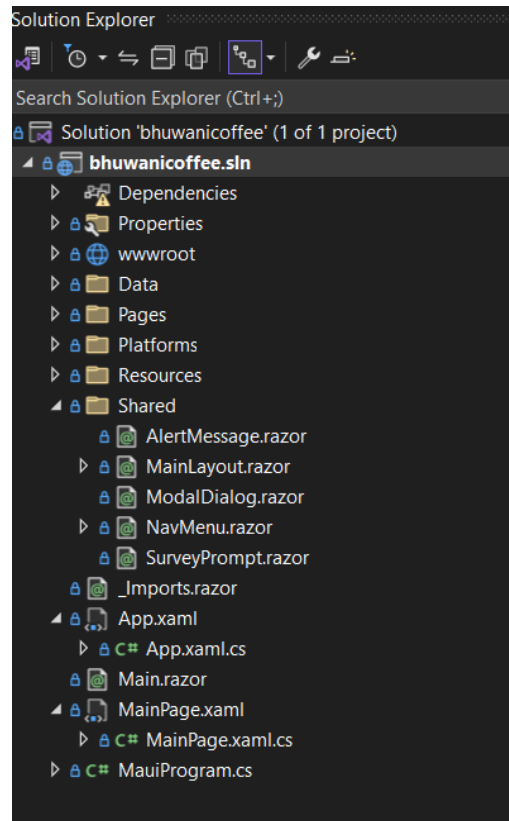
Solution Explorer

Search Solution Explorer (Ctrl+;)

Solution 'bhuwanicoffee' (1 of 1 project)
bhuwanicoffee.sln
Dependencies
Properties
wwwroot
Data
Pages
Platforms
Resources
Shared
AlertMessage.razor
MainLayout.razor
ModalDialog.razor
NavMenu.razor
SurveyPrompt.razor
_Imports.razor
App.xaml
C# App.xaml.cs
Main.razor
MainPage.xaml
C# MainPage.xaml.cs
C# MauiProgram.cs